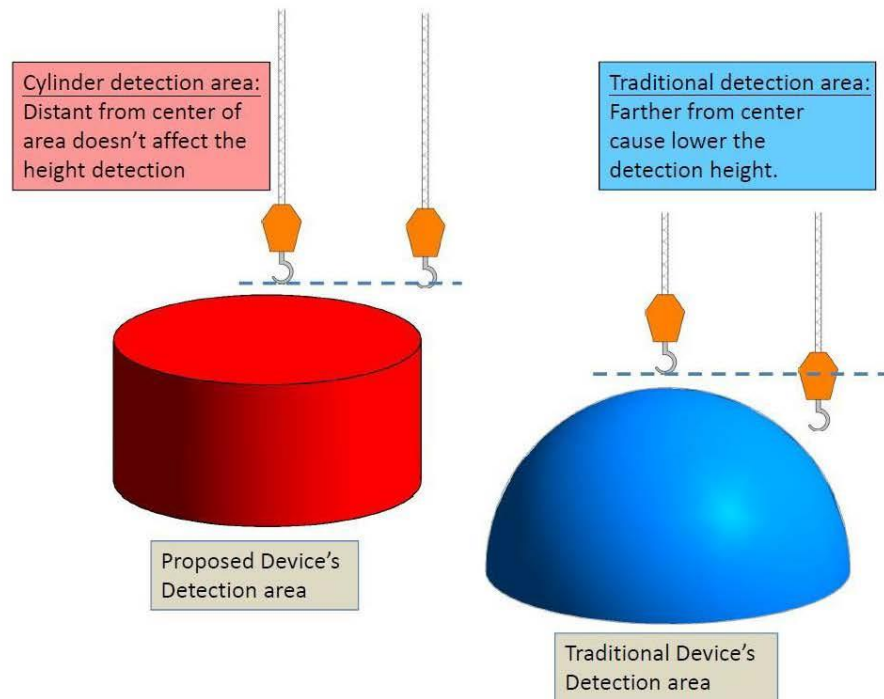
Cylinder detection area:
Distant from center of area doesn't affect the height detection

Traditional detection area:
Farther from center cause lower the detection height.

Proposed Device's Detection area

Traditional Device's Detection area